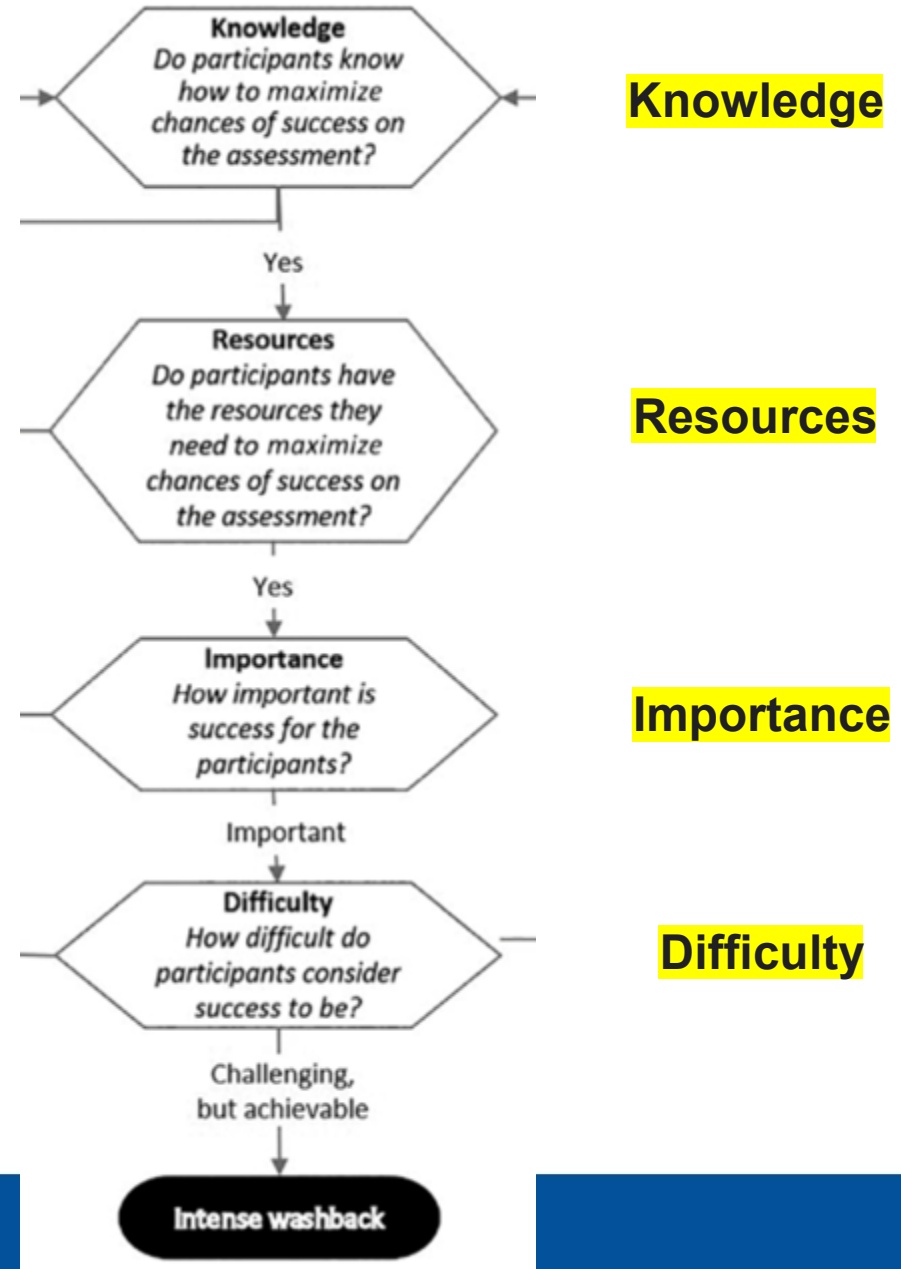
Knowledge
Do participants know how to maximize chances of success on the assessment?

Knowledge

Yes

Resources
Do participants have the resources they need to maximize chances of success on the assessment?

Resources

Yes

Importance
How important is success for the participants?

Importance

Important

Difficulty
How difficult do participants consider success to be?

Difficulty

Challenging, but achievable

Intense washback